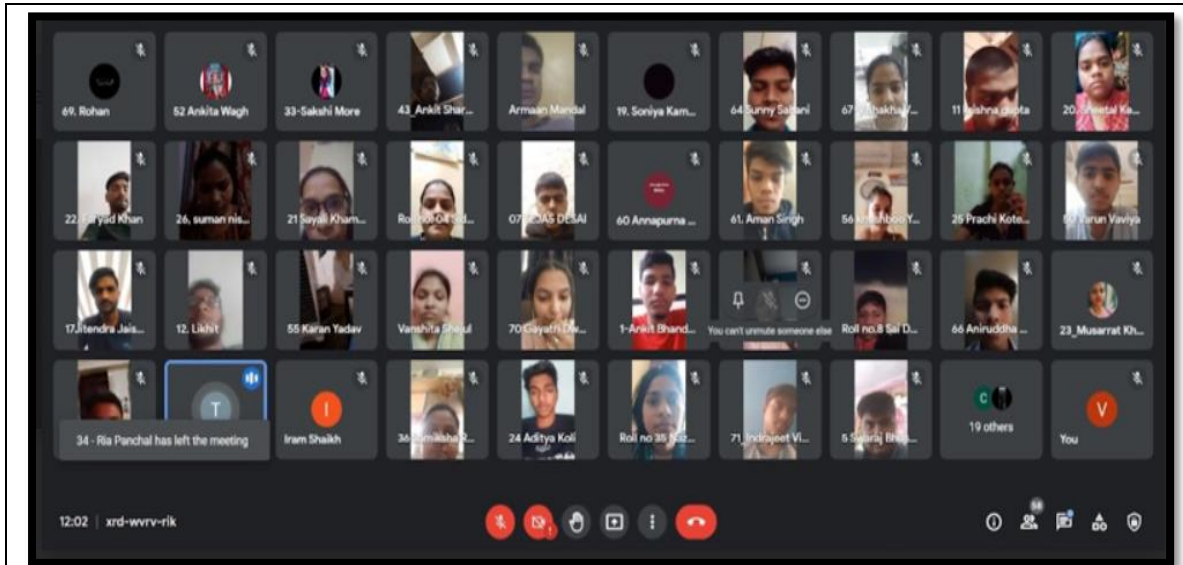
69. Rohan
52 Ankita Wagh
33-Sakshi More
43_Ankit Shar...
Armaan Mandal
19. Soniya Kam...
64 Sunny Saitani
67 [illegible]
11 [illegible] Gupta
20. Sheetal Ka...

22. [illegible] Khan
26. suman nis...
21 Sayali Kham...
Roll no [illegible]
07 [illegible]AS DESAI
60 Annapurna ...
61. Aman Singh
56 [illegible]
25 Prachi Kote...
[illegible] Varun Vaviya

17.Jitendra Jais...
12. Likhit
55 Karan Yadav
Vanshita Shejul
70 Gayathri Dw...
1-Ankit Bhand...
You can't unmute someone else
Roll no.8 Sai D...
66 Aniruddha ...
23_Musarrat Kh...

34 - Ria Panchal has left the meeting
T
Iram Shaikh
36 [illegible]
24 Aditya Koli
Roll no 35 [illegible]
71_Indrajeet Vi...
5 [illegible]
19 others
You

12:02 | xrd-wvrv-rik